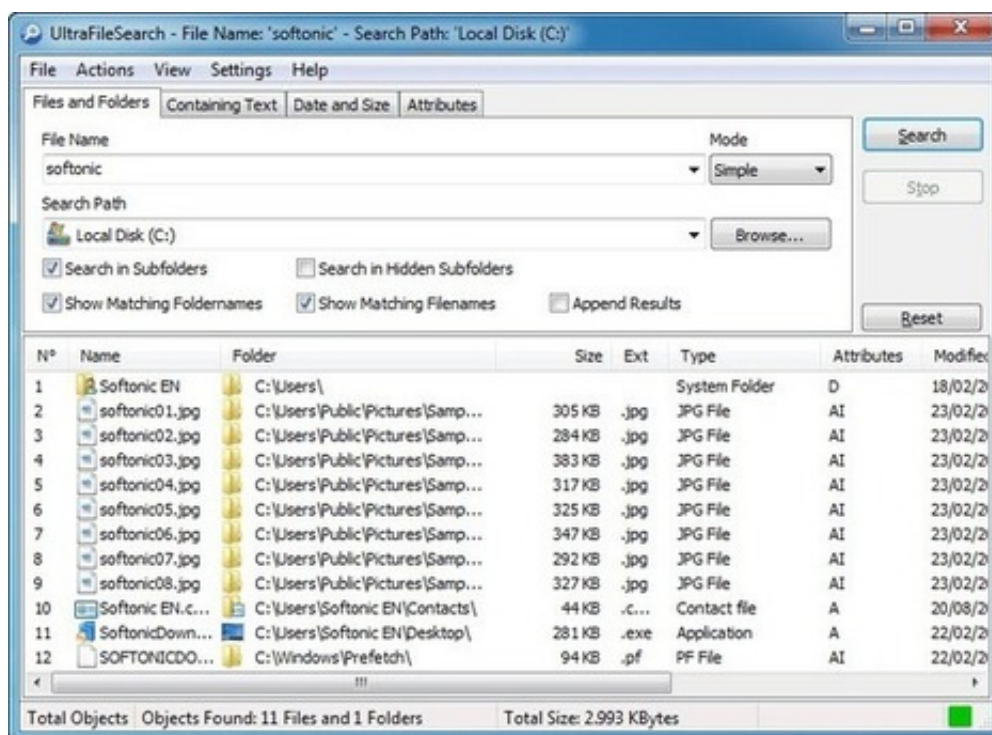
UltraFileSearch - File Name: 'softonic' - Search Path: 'Local Disk (C:)'

File Actions View Settings Help

Files and Folders | Containing Text | Date and Size | Attributes

File Name
softonic

Mode
Simple

Search

Stop

Search Path
Local Disk (C:)

Browse...

Search in Subfolders
Search in Hidden Subfolders
Show Matching Foldernames
Show Matching Filenames
Append Results

Reset

| N° | Name | Folder | Size | Ext | Type | Attributes | Modified |
|---|---|---|---|---|---|---|---|
| 1 | Softonic EN | C:\Users\ | | | System Folder | D | 18/02/2 |
| 2 | softonic01.jpg | C:\Users\Public\Pictures\Samp... | 305 KB | .jpg | JPG File | AI | 23/02/2 |
| 3 | softonic02.jpg | C:\Users\Public\Pictures\Samp... | 284 KB | .jpg | JPG File | AI | 23/02/2 |
| 4 | softonic03.jpg | C:\Users\Public\Pictures\Samp... | 383 KB | .jpg | JPG File | AI | 23/02/2 |
| 5 | softonic04.jpg | C:\Users\Public\Pictures\Samp... | 317 KB | .jpg | JPG File | AI | 23/02/2 |
| 6 | softonic05.jpg | C:\Users\Public\Pictures\Samp... | 325 KB | .jpg | JPG File | AI | 23/02/2 |
| 7 | softonic06.jpg | C:\Users\Public\Pictures\Samp... | 347 KB | .jpg | JPG File | AI | 23/02/2 |
| 8 | softonic07.jpg | C:\Users\Public\Pictures\Samp... | 292 KB | .jpg | JPG File | AI | 23/02/2 |
| 9 | softonic08.jpg | C:\Users\Public\Pictures\Samp... | 327 KB | .jpg | JPG File | AI | 23/02/2 |
| 10 | Softonic EN.c... | C:\Users\Softonic EN\Contacts\ | 44 KB | .c... | Contact file | A | 20/08/2 |
| 11 | SoftonicDown... | C:\Users\Softonic EN\Desktop\ | 281 KB | .exe | Application | A | 22/02/2 |
| 12 | SOFTONICDO... | C:\Windows\Prefetch\ | 94 KB | .pf | PF File | AI | 22/02/2 |

Total Objects | Objects Found: 11 Files and 1 Folders | Total Size: 2.993 KBytes